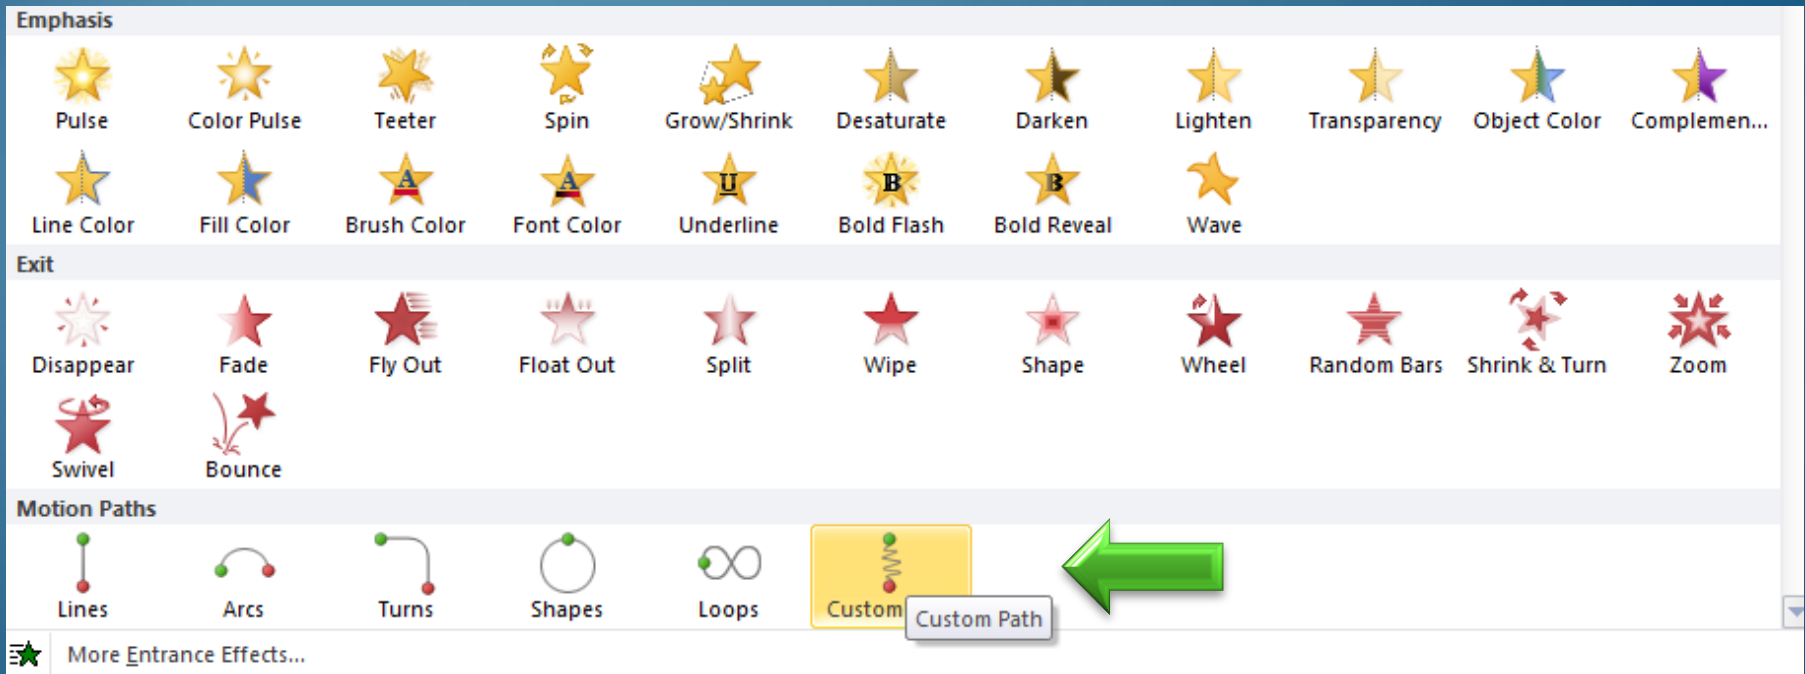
Emphasis

Pulse Color Pulse Teeter Spin Grow/Shrink Desaturate Darken Lighten Transparency Object Color Complemen...

Line Color Fill Color Brush Color Font Color Underline Bold Flash Bold Reveal Wave

Exit

Disappear Fade Fly Out Float Out Split Wipe Shape Wheel Random Bars Shrink & Turn Zoom

Swivel Bounce

Motion Paths

Lines Arcs Turns Shapes Loops Custom

Custom Path

More Entrance Effects...